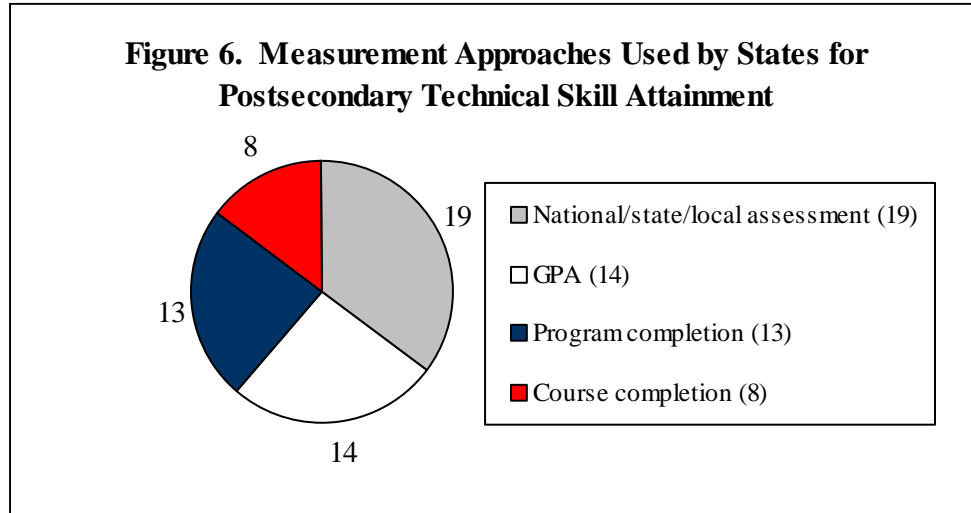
Figure 6. Measurement Approaches Used by States for Postsecondary Technical Skill Attainment

8

19

13

14

National/state/local assessment (19)

GPA (14)

Program completion (13)

Course completion (8)